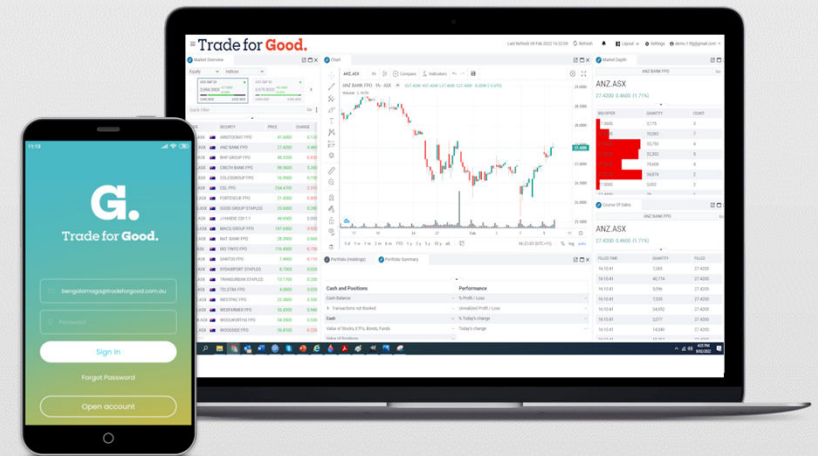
Trade for Good.

Last Refresh 09 Feb 2022 12:23:59 Refresh Layout Settings

Market Overview

Equity Indices

Chart

ANZ.ASX

Compare Indicators

ANZ BANK FPO · 1h · ASX

Market Depth

ANZ.ASX

27.4200 -0.4600 (1.71%)

Course Of Sales

ANZ.ASX

27.4200 -0.4600 (1.71%)

Portfolio (Holdings) Portfolio Summary

Cash and Positions

Performance

Cash Balance

% Profit / Loss

Cash

% Today's change

Value of Stocks, ETFs, Bonds, Funds

Today's change

11:13

G.

Trade for Good.

Password

Sign In

Forgot Password

Open account